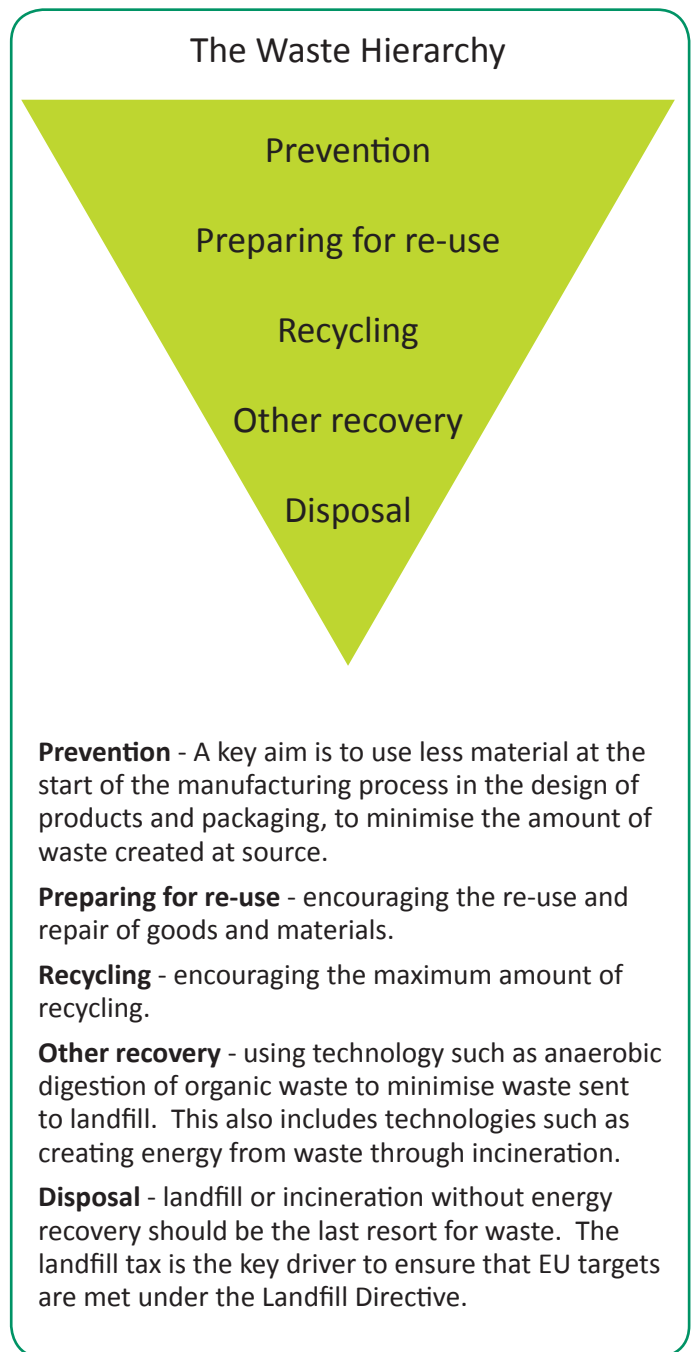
The Waste Hierarchy

Prevention

Preparing for re-use

Recycling

Other recovery

Disposal

**Prevention** - A key aim is to use less material at the start of the manufacturing process in the design of products and packaging, to minimise the amount of waste created at source.

**Preparing for re-use** - encouraging the re-use and repair of goods and materials.

**Recycling** - encouraging the maximum amount of recycling.

**Other recovery** - using technology such as anaerobic digestion of organic waste to minimise waste sent to landfill. This also includes technologies such as creating energy from waste through incineration.

**Disposal** - landfill or incineration without energy recovery should be the last resort for waste. The landfill tax is the key driver to ensure that EU targets are met under the Landfill Directive.